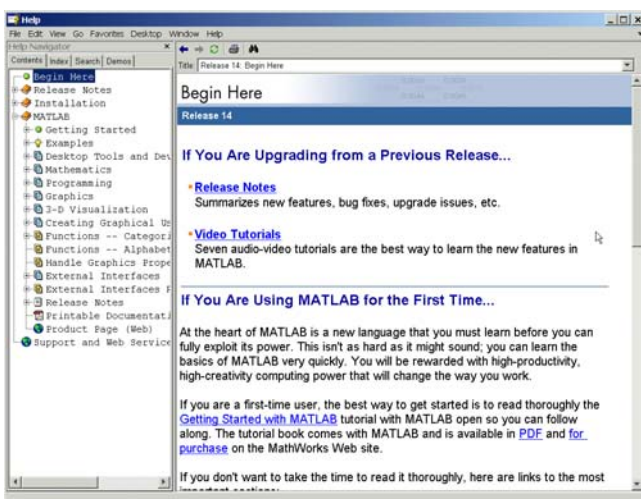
Help
File Edit View Go Favorites Desktop Window Help
Help Navigator
Contents Index Search Demos
Title: Release 14: Begin Here

Begin Here
Release Notes
Installation
MATLAB
Getting Started
Examples
Desktop Tools and Dev
Mathematics
Programming
Graphics
3-D Visualization
Creating Graphical Us
Functions -- Categori
Functions -- Alphabet
Handle Graphics Prope
External Interfaces
External Interfaces F
Release Notes
Printable Documentati
Product Page (Web)
Support and Web Service

Begin Here

Release 14

If You Are Upgrading from a Previous Release...

• Release Notes
Summarizes new features, bug fixes, upgrade issues, etc.

• Video Tutorials
Seven audio-video tutorials are the best way to learn the new features in MATLAB.

If You Are Using MATLAB for the First Time...

At the heart of MATLAB is a new language that you must learn before you can fully exploit its power. This isn't as hard as it might sound; you can learn the basics of MATLAB very quickly. You will be rewarded with high-productivity, high-creativity computing power that will change the way you work.

If you are a first-time user, the best way to get started is to read thoroughly the Getting Started with MATLAB tutorial with MATLAB open so you can follow along. The tutorial book comes with MATLAB and is available in PDF and for purchase on the MathWorks Web site.

If you don't want to take the time to read it thoroughly, here are links to the most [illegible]